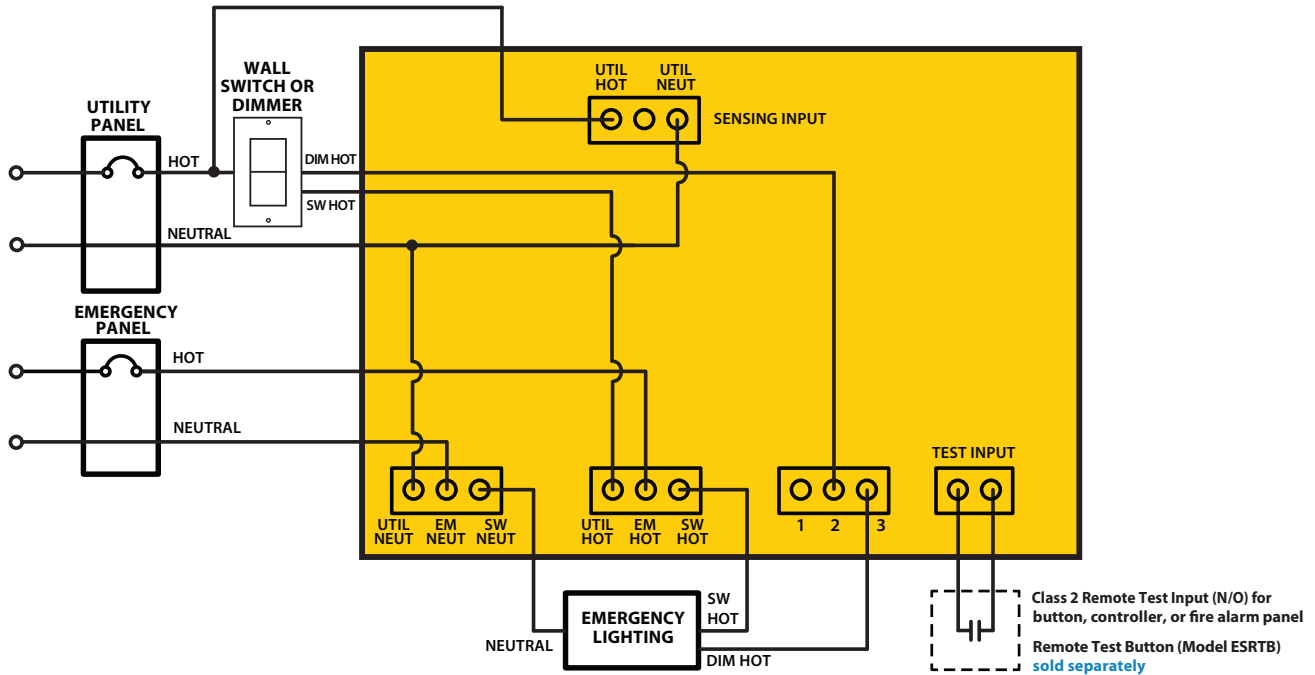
WALL SWITCH OR DIMMER

UTILITY PANEL

HOT

DIM HOT

SW HOT

NEUTRAL

UTIL HOT

UTIL NEUT

SENSING INPUT

EMERGENCY PANEL

HOT

NEUTRAL

TEST INPUT

UTIL NEUT

EM NEUT

SW NEUT

UTIL HOT

EM HOT

SW HOT

1

2

3

EMERGENCY LIGHTING

NEUTRAL

SW HOT

DIM HOT

Class 2 Remote Test Input (N/O) for button, controller, or fire alarm panel

Remote Test Button (Model ESRTB) sold separately